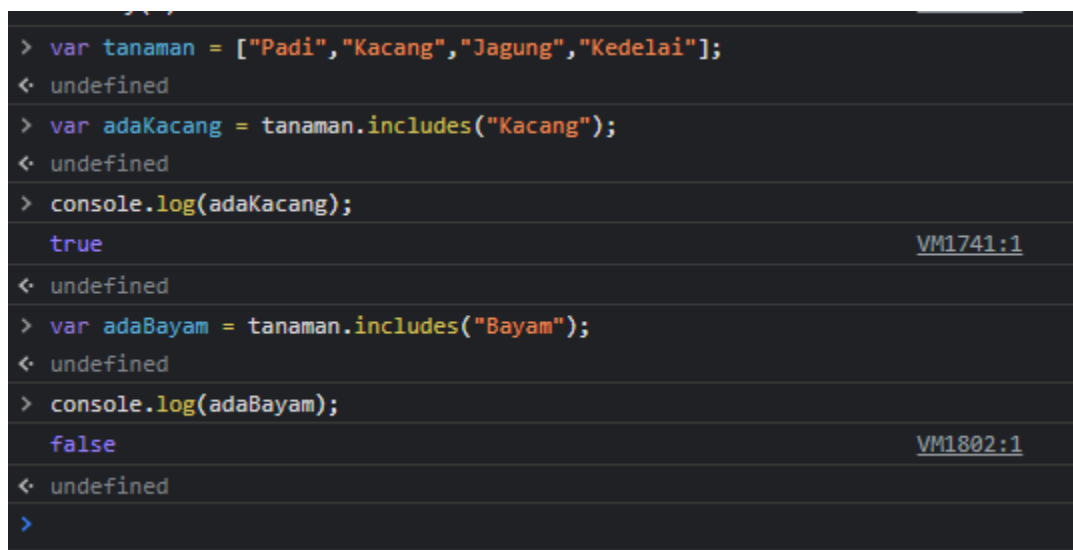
> var tanaman = ["Padi","Kacang","Jagung","Kedelai"];
< undefined
> var adaKacang = tanaman.includes("Kacang");
< undefined
> console.log(adaKacang);
true VM1741:1
< undefined
> var adaBayam = tanaman.includes("Bayam");
< undefined
> console.log(adaBayam);
false VM1802:1
< undefined
>